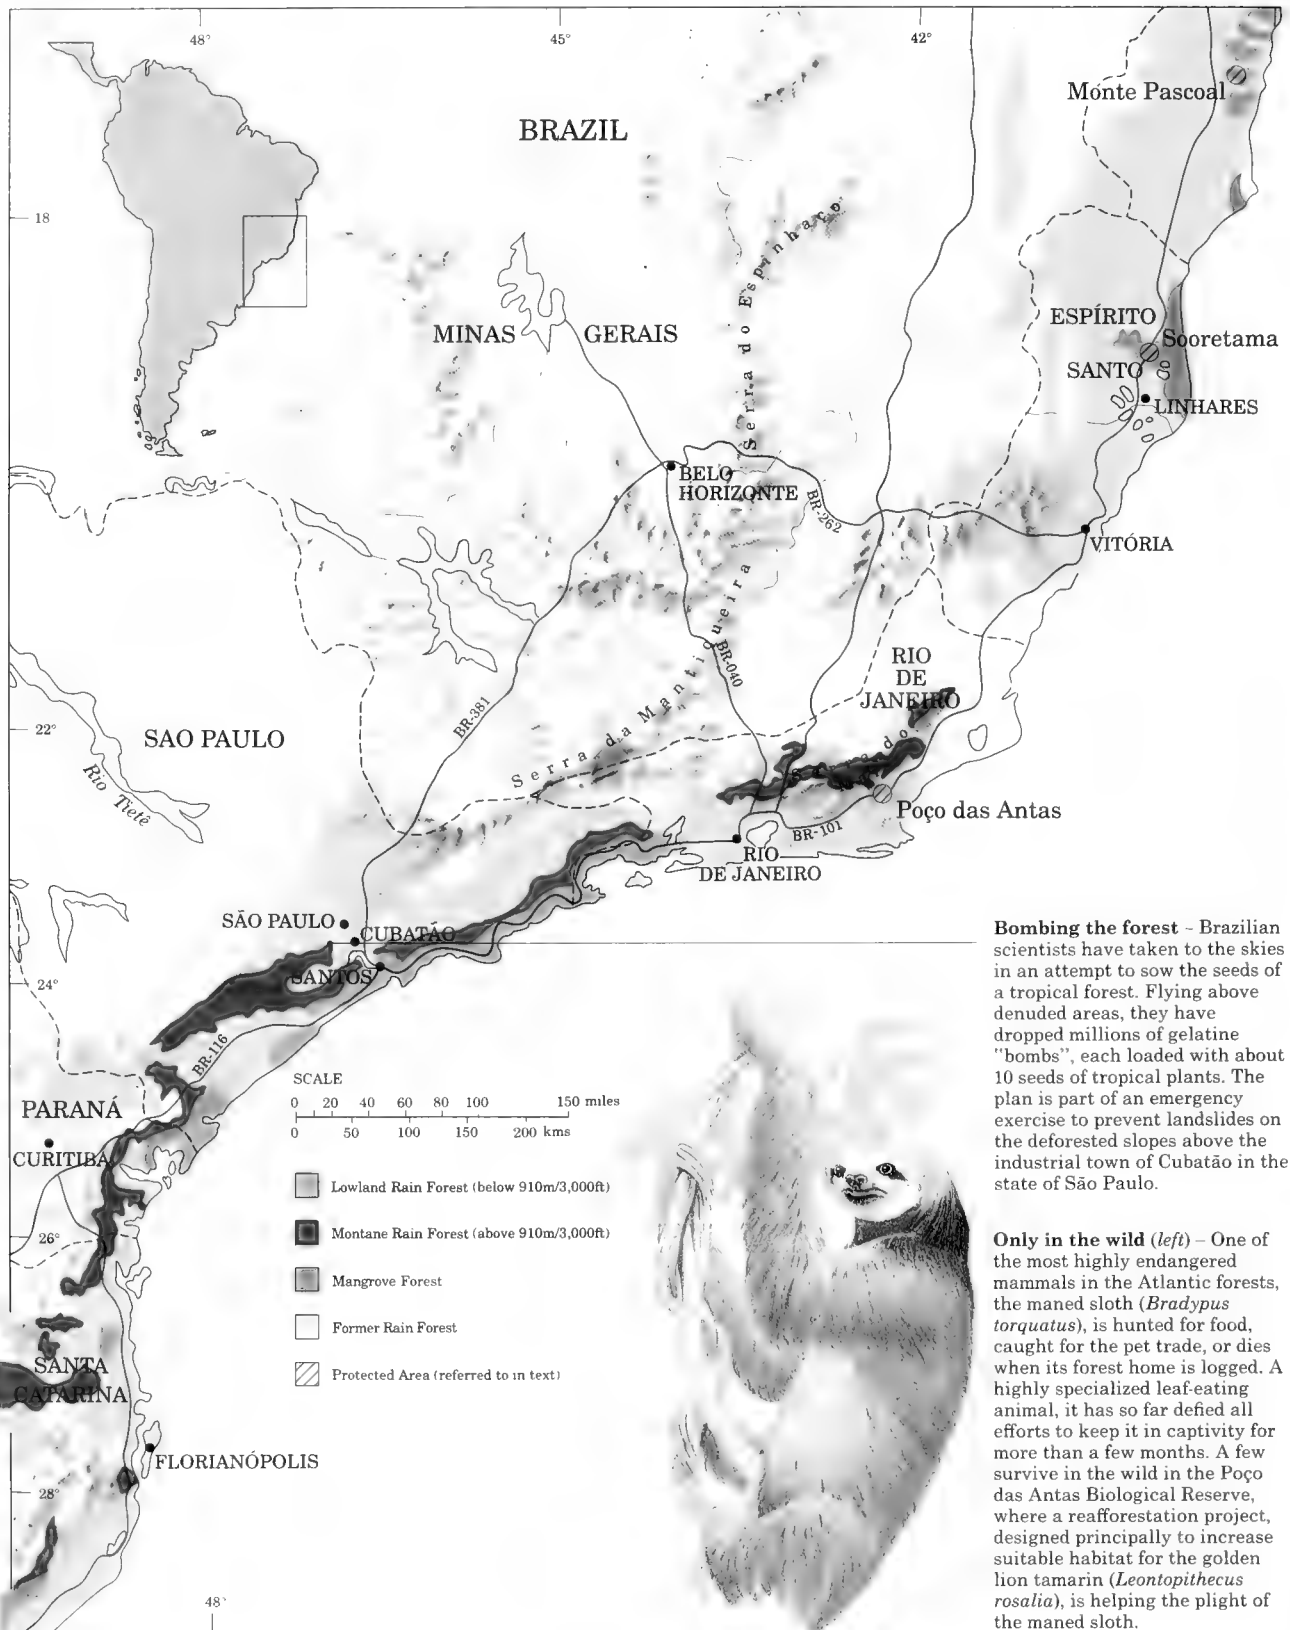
48°

45°

42°

Monte Pascoal

BRAZIL

18

Serra do Espinhaço

ESPÍRITO

Sooretama

MINAS

GERAIS

SANTO

LINHARES

BELO HORIZONTE

BR-262

VITÓRIA

Serra da Mantiqueira

BR-040

RIO DE JANEIRO

BR-381

22°

SAO PAULO

Serra do Mar

Rio Tietê

Poço das Antas

BR-101

RIO DE JANEIRO

SÃO PAULO

CUBATÃO

SANTOS

24°

BR-116

SCALE

0 20 40 60 80 100 150 miles

0 50 100 150 200 kms

PARANÁ

CURITIBA

Lowland Rain Forest (below 910m/3,000ft)

Montane Rain Forest (above 910m/3,000ft)

26°

Mangrove Forest

Former Rain Forest

SANTA CATARINA

Protected Area (referred to in text)

FLORIANÓPOLIS

28°

48°

**Bombing the forest** - Brazilian scientists have taken to the skies in an attempt to sow the seeds of a tropical forest. Flying above denuded areas, they have dropped millions of gelatine "bombs", each loaded with about 10 seeds of tropical plants. The plan is part of an emergency exercise to prevent landslides on the deforested slopes above the industrial town of Cubatão in the state of São Paulo.

**Only in the wild** (*left*) – One of the most highly endangered mammals in the Atlantic forests, the maned sloth (*Bradypus torquatus*), is hunted for food, caught for the pet trade, or dies when its forest home is logged. A highly specialized leaf-eating animal, it has so far defied all efforts to keep it in captivity for more than a few months. A few survive in the wild in the Poço das Antas Biological Reserve, where a reafforestation project, designed principally to increase suitable habitat for the golden lion tamarin (*Leontopithecus rosalia*), is helping the plight of the maned sloth.